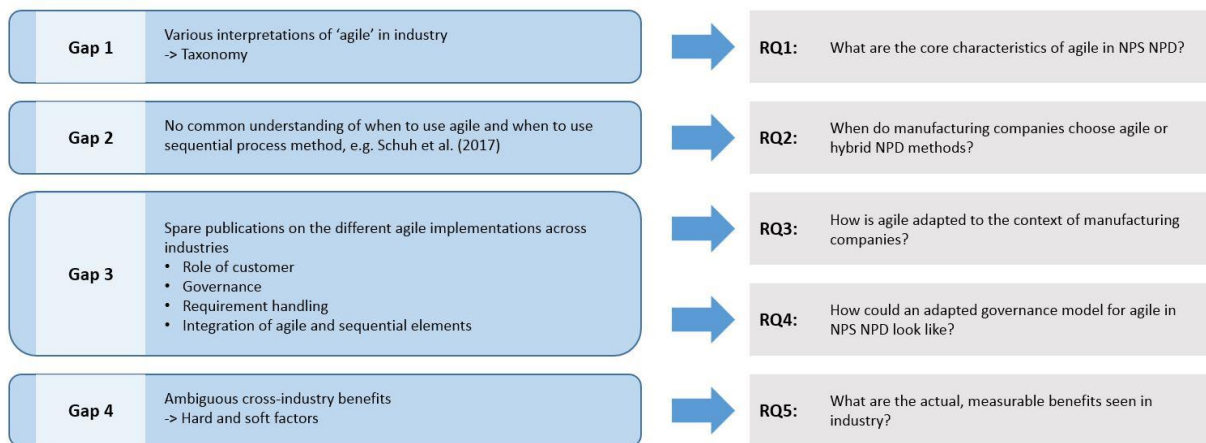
Gap 1

Various interpretations of 'agile' in industry
-> Taxonomy

RQ1: What are the core characteristics of agile in NPS NPD?

Gap 2

No common understanding of when to use agile and when to use sequential process method, e.g. Schuh et al. (2017)

RQ2: When do manufacturing companies choose agile or hybrid NPD methods?

Gap 3

Spare publications on the different agile implementations across industries
• Role of customer
• Governance
• Requirement handling
• Integration of agile and sequential elements

RQ3: How is agile adapted to the context of manufacturing companies?

RQ4: How could an adapted governance model for agile in NPS NPD look like?

Gap 4

Ambiguous cross-industry benefits
-> Hard and soft factors

RQ5: What are the actual, measurable benefits seen in industry?